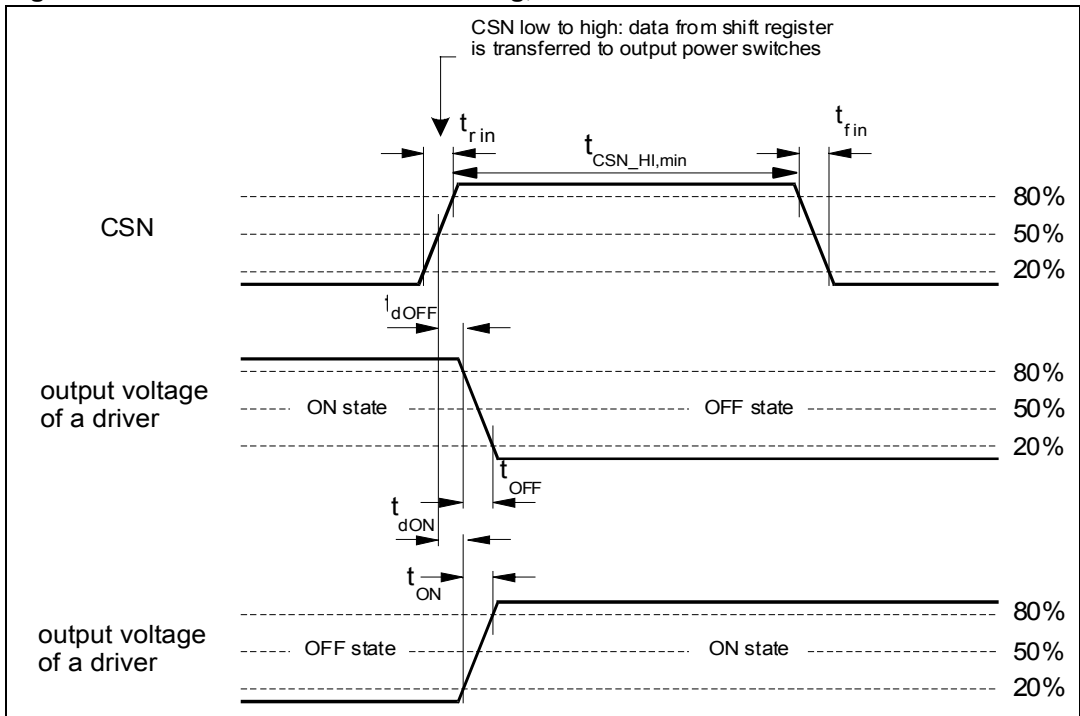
CSN low to high: data from shift register is transferred to output power switches

$t_{r\,in}$

$t_{CSN\_HI,min}$

$t_{f\,in}$

CSN

80%
50%
20%

$t_{dOFF}$

output voltage of a driver

ON state

OFF state

80%
50%
20%

$t_{OFF}$

$t_{dON}$

$t_{ON}$

output voltage of a driver

OFF state

ON state

80%
50%
20%